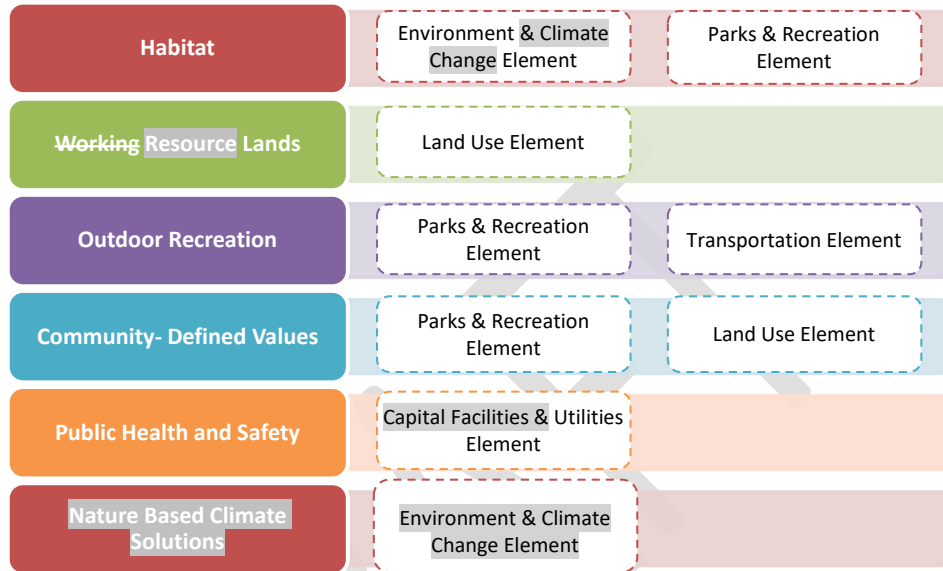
| | | |
|---|---|---|
| Habitat | Environment & Climate Change Element | Parks & Recreation Element |
| ~~Working~~ Resource Lands | Land Use Element | |
| Outdoor Recreation | Parks & Recreation Element | Transportation Element |
| Community- Defined Values | Parks & Recreation Element | Land Use Element |
| Public Health and Safety | Capital Facilities & Utilities Element | |
| Nature Based Climate Solutions | Environment & Climate Change Element | |